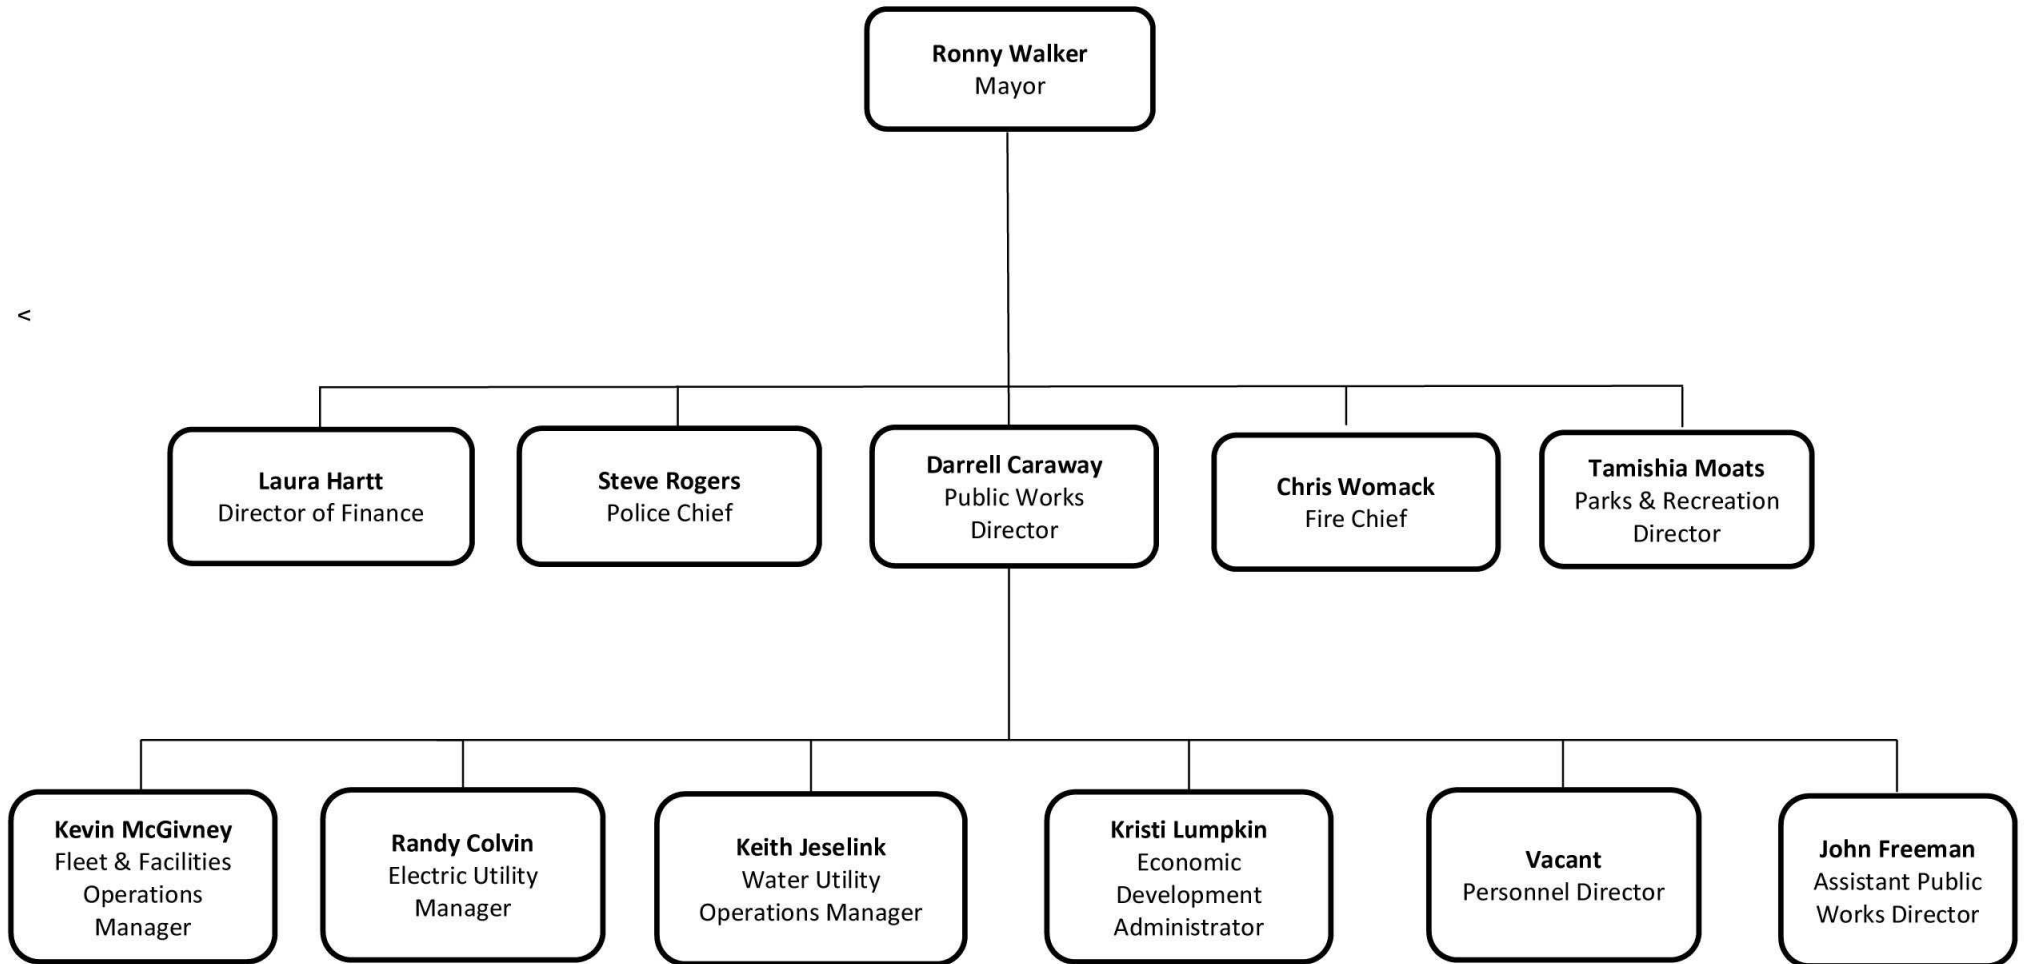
**Ronny Walker**
Mayor

<

**Laura Hartt**
Director of Finance

**Steve Rogers**
Police Chief

**Darrell Caraway**
Public Works Director

**Chris Womack**
Fire Chief

**Tamishia Moats**
Parks & Recreation Director

**Kevin McGivney**
Fleet & Facilities Operations Manager

**Randy Colvin**
Electric Utility Manager

**Keith Jeselink**
Water Utility Operations Manager

**Kristi Lumpkin**
Economic Development Administrator

**Vacant**
Personnel Director

**John Freeman**
Assistant Public Works Director